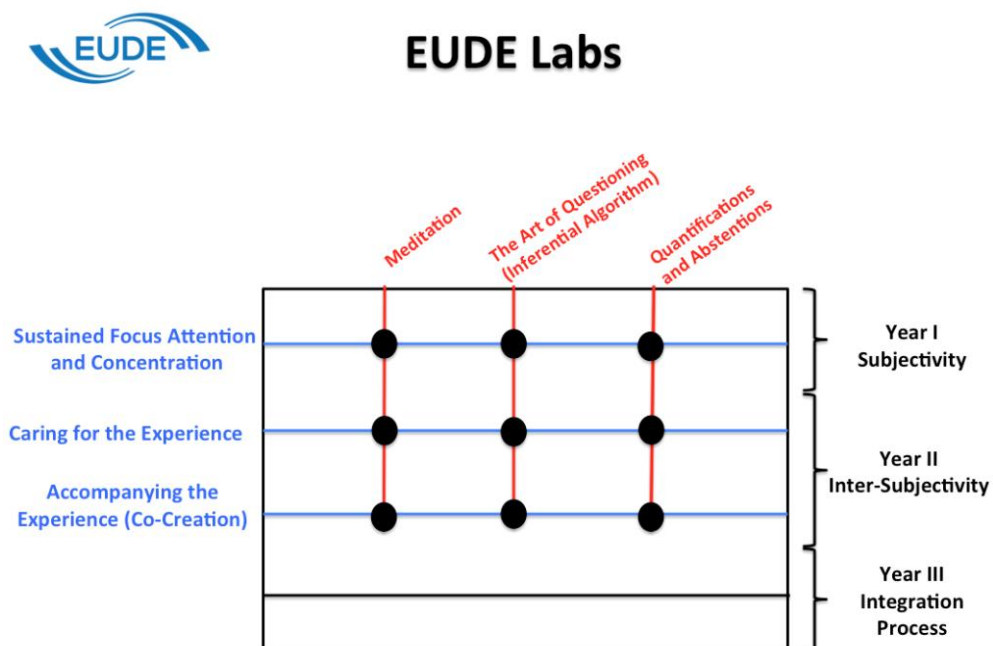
EUDE

EUDE Labs

Meditation

The Art of Questioning (Inferential Algorithm)

Quantifications and Abstentions

Sustained Focus Attention and Concentration

Caring for the Experience

Accompanying the Experience (Co-Creation)

Year I Subjectivity

Year II Inter-Subjectivity

Year III Integration Process